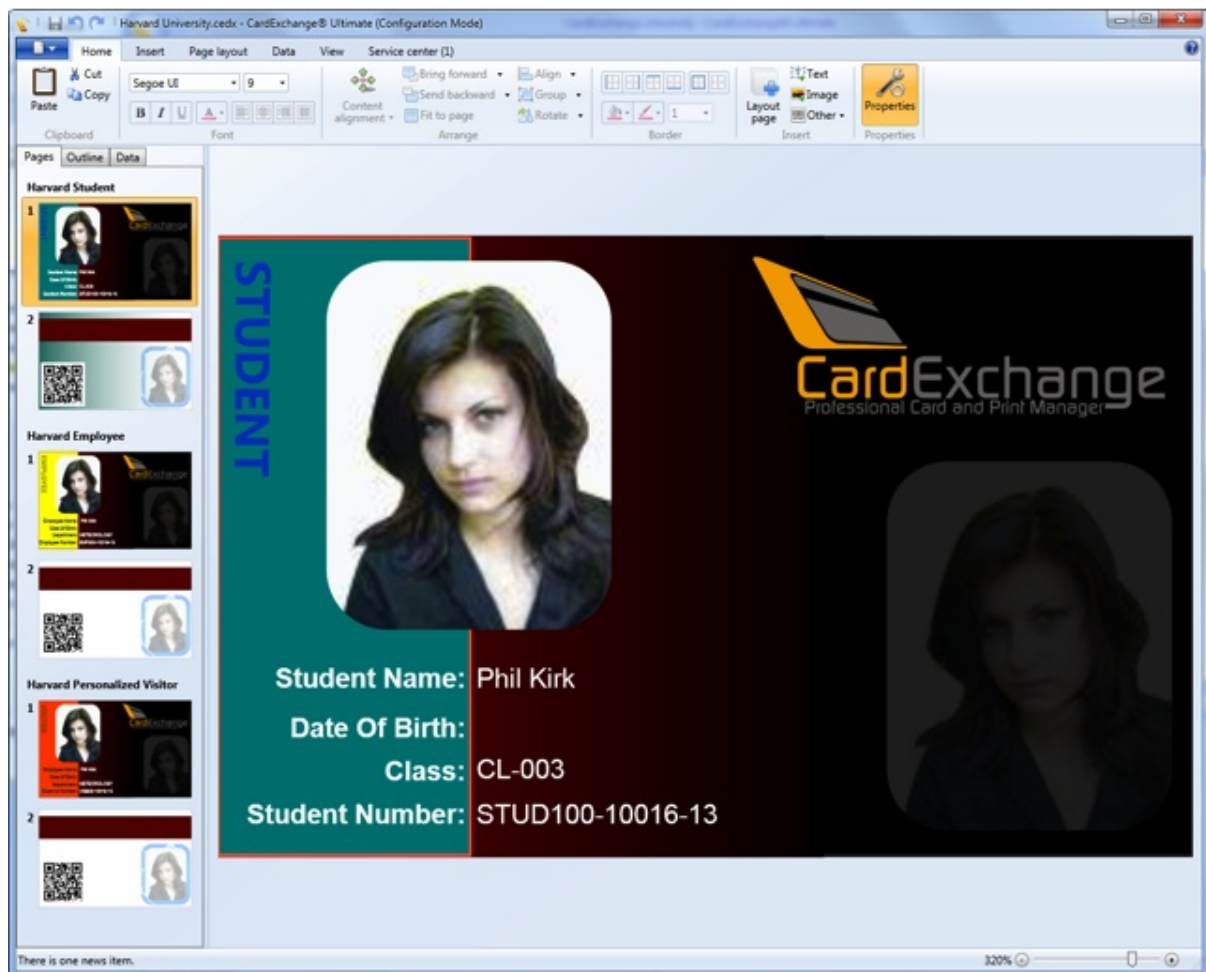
Harvard University.cedx - CardExchange® Ultimate (Configuration Mode)

Home Insert Page layout Data View Service center (1)

Paste
Cut
Copy
Clipboard

Segoe UI 9
B I U A
Font

Content alignment
Bring forward
Send backward
Fit to page
Align
Group
Rotate
Arrange

1
Border

Layout page
Text
Image
Other
Insert

Properties
Properties

Pages Outline Data

Harvard Student
1
2

Harvard Employee
1
2

Harvard Personalized Visitor
1
2

STUDENT

CardExchange
Professional Card and Print Manager

Student Name: Phil Kirk
Date Of Birth:
Class: CL-003
Student Number: STUD100-10016-13

There is one news item.

320%